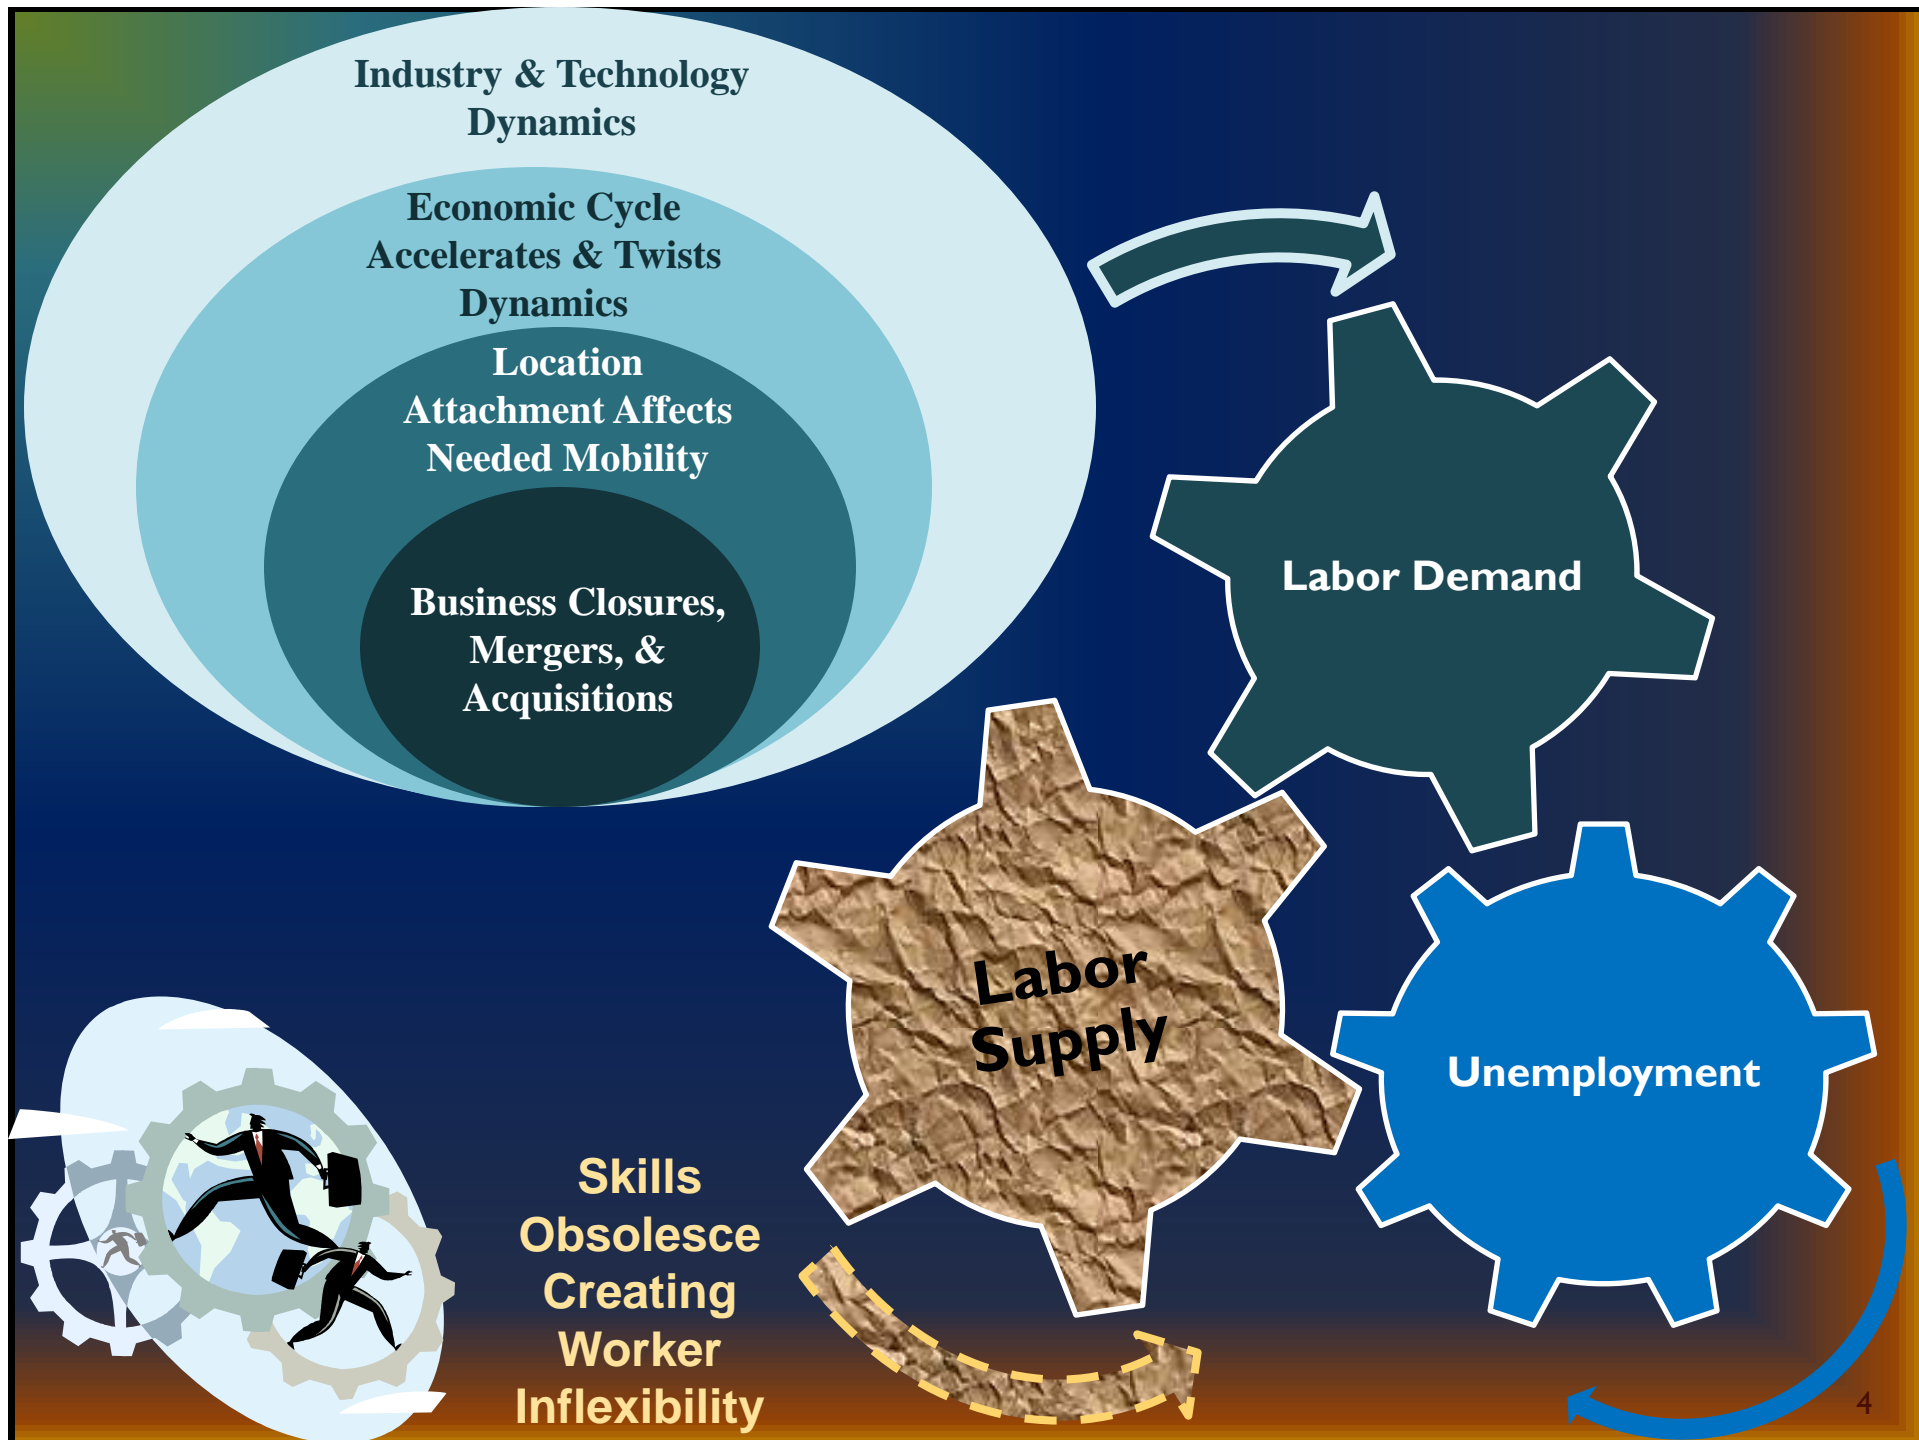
Industry & Technology Dynamics

Economic Cycle Accelerates & Twists Dynamics

Location Attachment Affects Needed Mobility

Business Closures, Mergers, & Acquisitions

Labor Demand

Labor Supply

Unemployment

Skills Obsolesce Creating Worker Inflexibility

4